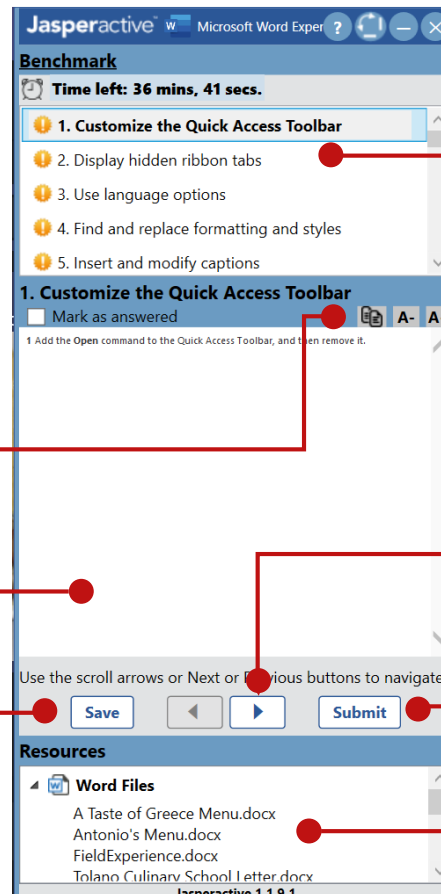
Jasperactive Microsoft Word Exper

Benchmark

Time left: 36 mins, 41 secs.

1. Customize the Quick Access Toolbar
2. Display hidden ribbon tabs
3. Use language options
4. Find and replace formatting and styles
5. Insert and modify captions

1. Customize the Quick Access Toolbar

Mark as answered

A- A

1 Add the **Open** command to the Quick Access Toolbar, and then remove it.

Use the scroll arrows or Next or P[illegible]vious buttons to navigate

Save

Submit

Resources

Word Files

A Taste of Greece Menu.docx
Antonio's Menu.docx
FieldExperience.docx
Tolano Culinary School Letter.docx

Jasperactive 1.1.9.1